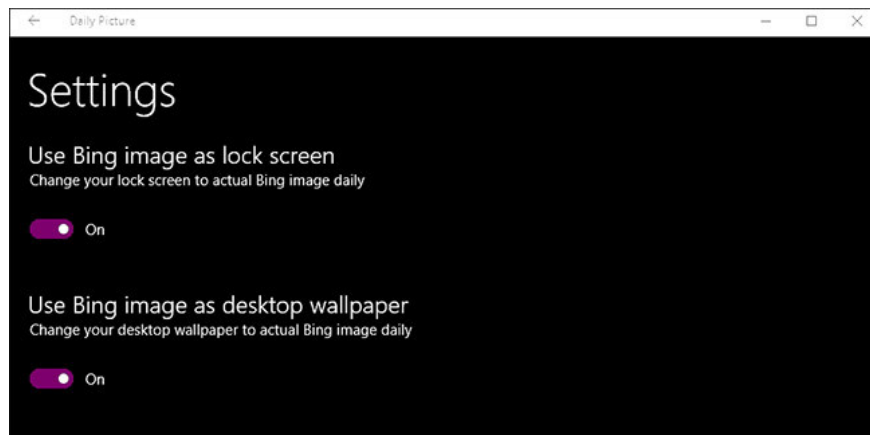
Daily Picture

Settings

Use Bing image as lock screen
Change your lock screen to actual Bing image daily

On

Use Bing image as desktop wallpaper
Change your desktop wallpaper to actual Bing image daily

On